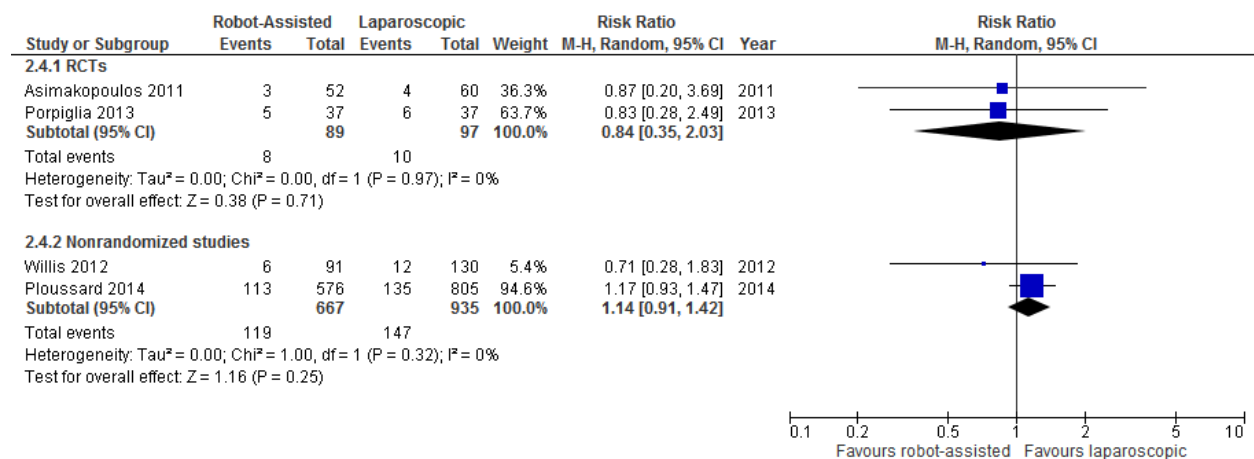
| Study or Subgroup | Robot-Assisted Events | Robot-Assisted Total | Laparoscopic Events | Laparoscopic Total | Weight | Risk Ratio M-H, Random, 95% CI | Year |
|---|---|---|---|---|---|---|---|
| **2.4.1 RCTs** | | | | | | | |
| Asimakopoulos 2011 | 3 | 52 | 4 | 60 | 36.3% | 0.87 [0.20, 3.69] | 2011 |
| Porpiglia 2013 | 5 | 37 | 6 | 37 | 63.7% | 0.83 [0.28, 2.49] | 2013 |
| **Subtotal (95% CI)** | | **89** | | **97** | **100.0%** | **0.84 [0.35, 2.03]** | |
| Total events | 8 | | 10 | | | | |
| Heterogeneity: Tau² = 0.00; Chi² = 0.00, df = 1 (P = 0.97); I² = 0% | | | | | | | |
| Test for overall effect: Z = 0.38 (P = 0.71) | | | | | | | |
| **2.4.2 Nonrandomized studies** | | | | | | | |
| Willis 2012 | 6 | 91 | 12 | 130 | 5.4% | 0.71 [0.28, 1.83] | 2012 |
| Ploussard 2014 | 113 | 576 | 135 | 805 | 94.6% | 1.17 [0.93, 1.47] | 2014 |
| **Subtotal (95% CI)** | | **667** | | **935** | **100.0%** | **1.14 [0.91, 1.42]** | |
| Total events | 119 | | 147 | | | | |
| Heterogeneity: Tau² = 0.00; Chi² = 1.00, df = 1 (P = 0.32); I² = 0% | | | | | | | |
| Test for overall effect: Z = 1.16 (P = 0.25) | | | | | | | |

Risk Ratio
M-H, Random, 95% CI

0.1 0.2 0.5 1 2 5 10
Favours robot-assisted Favours laparoscopic